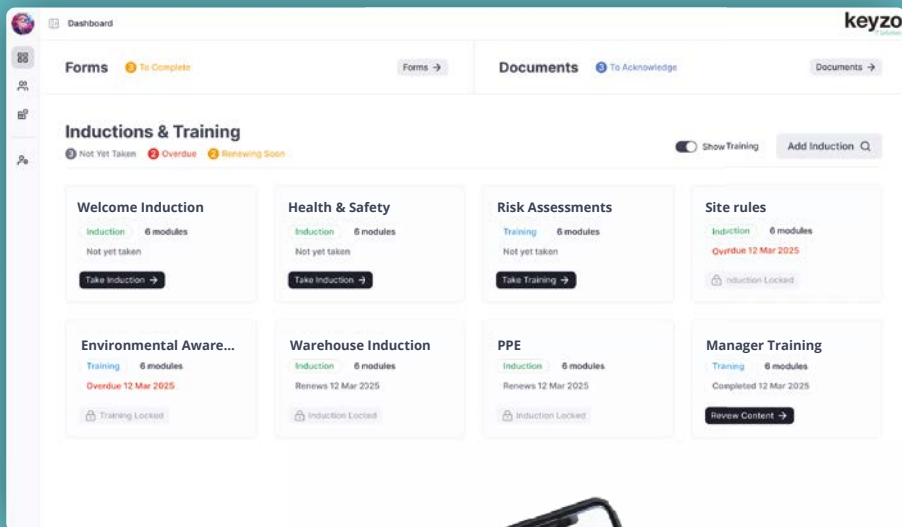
Dashboard

keyzo

Forms 3 To Complete Forms →

Documents 5 To Acknowledge Documents →

Inductions & Training

3 Not Yet Taken 2 Overdue 2 Renewing Soon

Show Training Add Induction

Welcome Induction
Induction 6 modules
Not yet taken
Take Induction →

Health & Safety
Induction 6 modules
Not yet taken
Take Induction →

Risk Assessments
Training 6 modules
Not yet taken
Take Training →

Site rules
Induction 6 modules
Overdue 12 Mar 2025
Induction Locked

Environmental Aware...
Training 6 modules
Overdue 12 Mar 2025
Training Locked

Warehouse Induction
Induction 6 modules
Renews 12 Mar 2025
Induction Locked

PPE
Induction 6 modules
Renews 12 Mar 2025
Induction Locked

Manager Training
Training 6 modules
Completed 12 Mar 2025
Review Content →